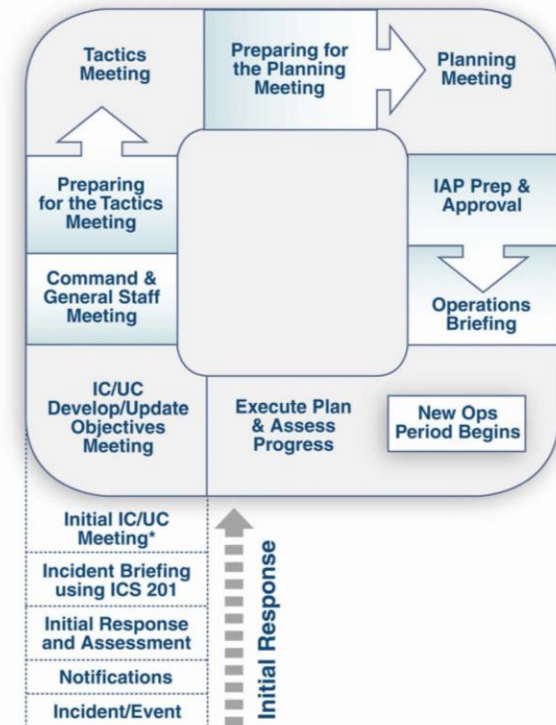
Tactics Meeting

Preparing for the Planning Meeting

Planning Meeting

Preparing for the Tactics Meeting

IAP Prep & Approval

Command & General Staff Meeting

Operations Briefing

IC/UC Develop/Update Objectives Meeting

Execute Plan & Assess Progress

New Ops Period Begins

Initial IC/UC Meeting*

Incident Briefing using ICS 201

Initial Response and Assessment

Notifications

Incident/Event

Initial Response